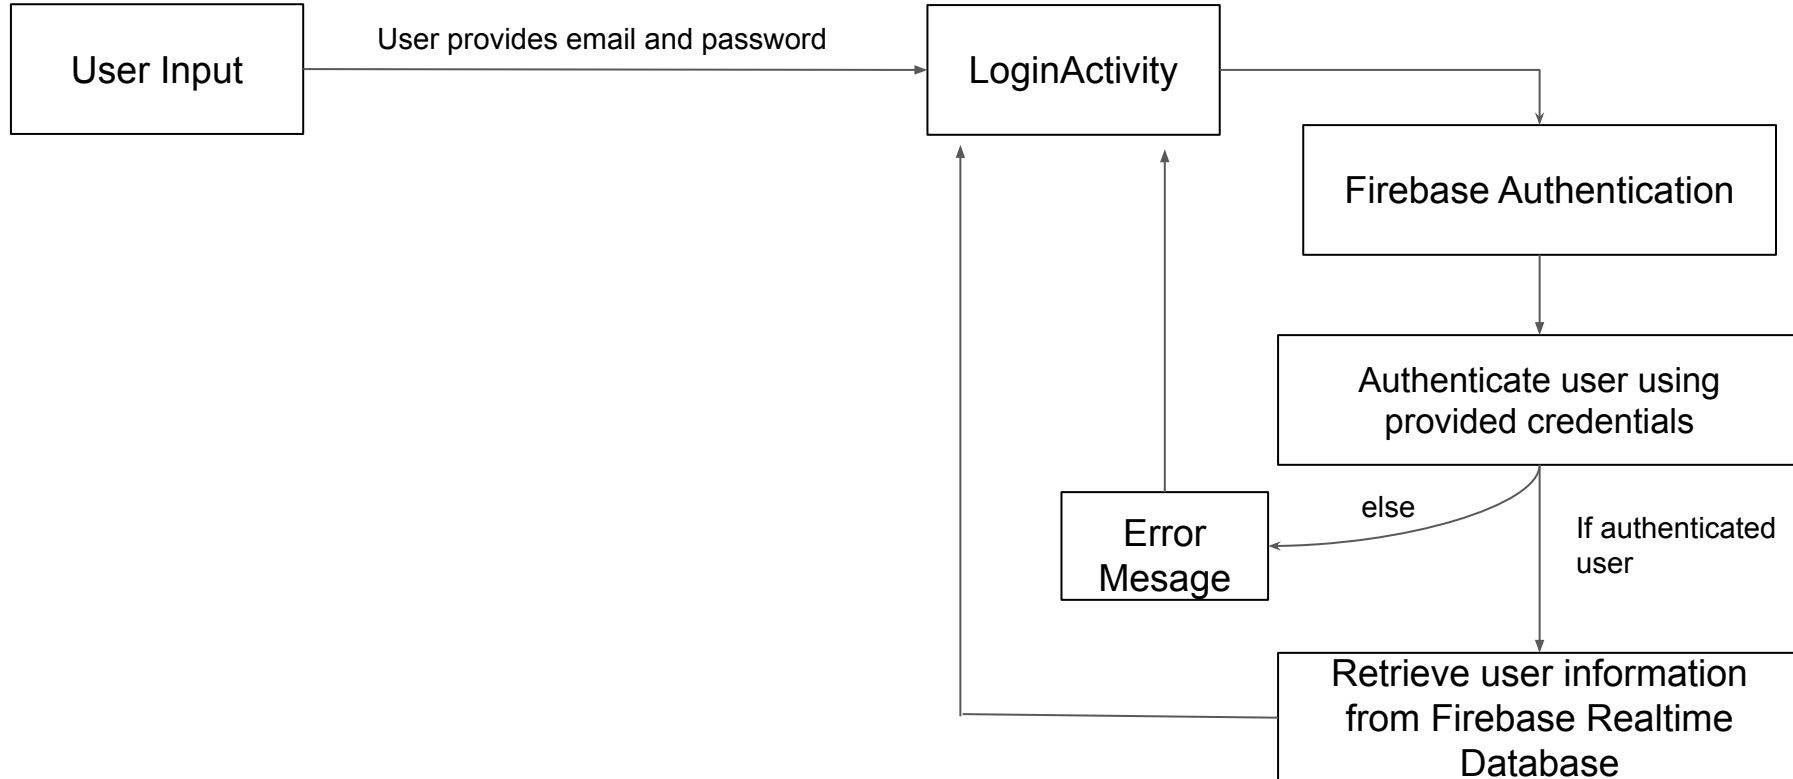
User Input

User provides email and password

LoginActivity

Firebase Authentication

Authenticate user using provided credentials

else

If authenticated user

Error Mesage

Retrieve user information from Firebase Realtime Database